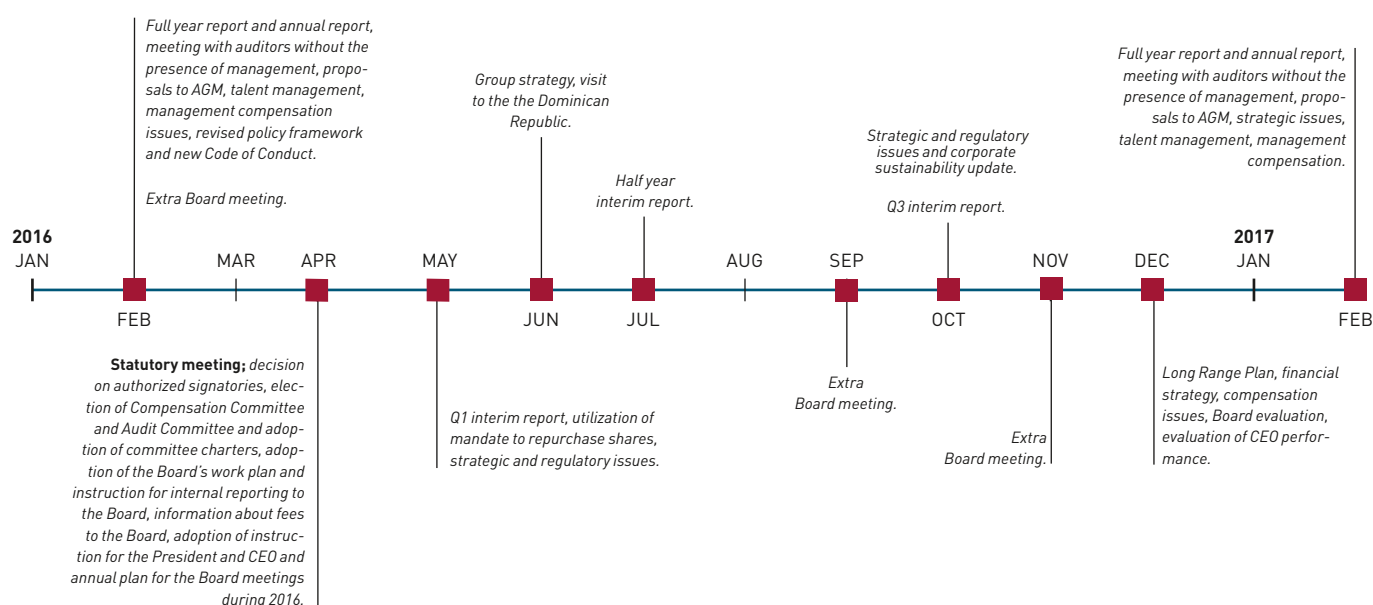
Full year report and annual report, meeting with auditors without the presence of management, proposals to AGM, talent management, management compensation issues, revised policy framework and new Code of Conduct.

Extra Board meeting.

Group strategy, visit to the the Dominican Republic.

Half year interim report.

Strategic and regulatory issues and corporate sustainability update.

Q3 interim report.

Full year report and annual report, meeting with auditors without the presence of management, proposals to AGM, strategic issues, talent management, management compensation.

2016
JAN

FEB

MAR

APR

MAY

JUN

JUL

AUG

SEP

OCT

NOV

DEC

2017
JAN

FEB

**Statutory meeting;** decision on authorized signatories, election of Compensation Committee and Audit Committee and adoption of committee charters, adoption of the Board's work plan and instruction for internal reporting to the Board, information about fees to the Board, adoption of instruction for the President and CEO and annual plan for the Board meetings during 2016.

Q1 interim report, utilization of mandate to repurchase shares, strategic and regulatory issues.

Extra Board meeting.

Extra Board meeting.

Long Range Plan, financial strategy, compensation issues, Board evaluation, evaluation of CEO performance.